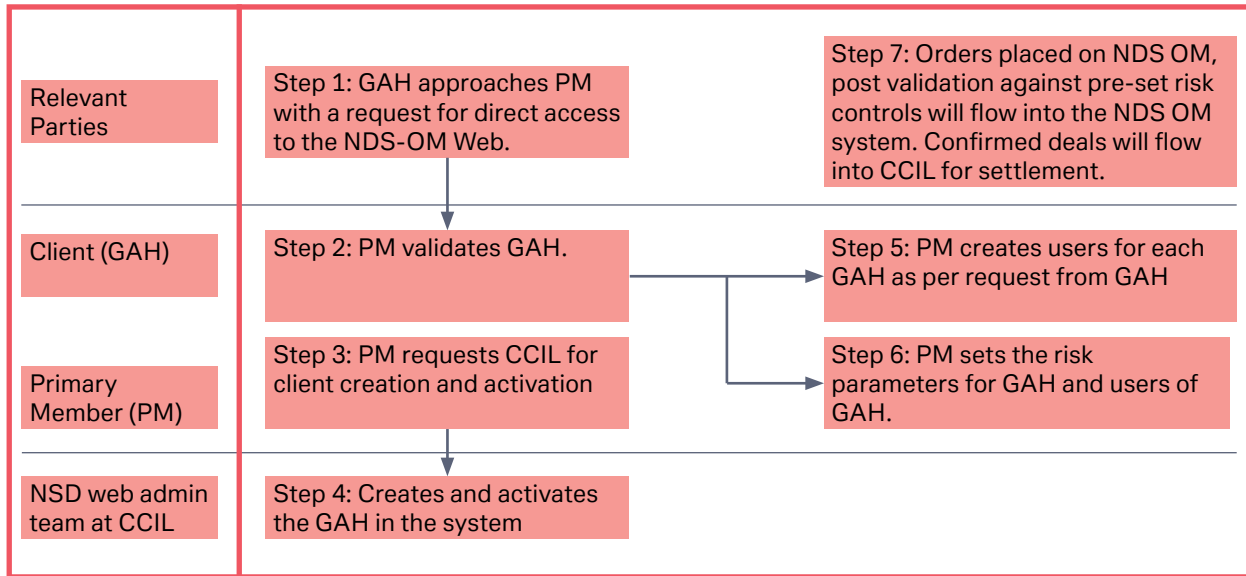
Relevant Parties

Client (GAH)

Primary Member (PM)

NSD web admin team at CCIL

Step 1: GAH approaches PM with a request for direct access to the NDS-OM Web.

Step 7: Orders placed on NDS OM, post validation against pre-set risk controls will flow into the NDS OM system. Confirmed deals will flow into CCIL for settlement.

Step 2: PM validates GAH.

Step 5: PM creates users for each GAH as per request from GAH

Step 3: PM requests CCIL for client creation and activation

Step 6: PM sets the risk parameters for GAH and users of GAH.

Step 4: Creates and activates the GAH in the system